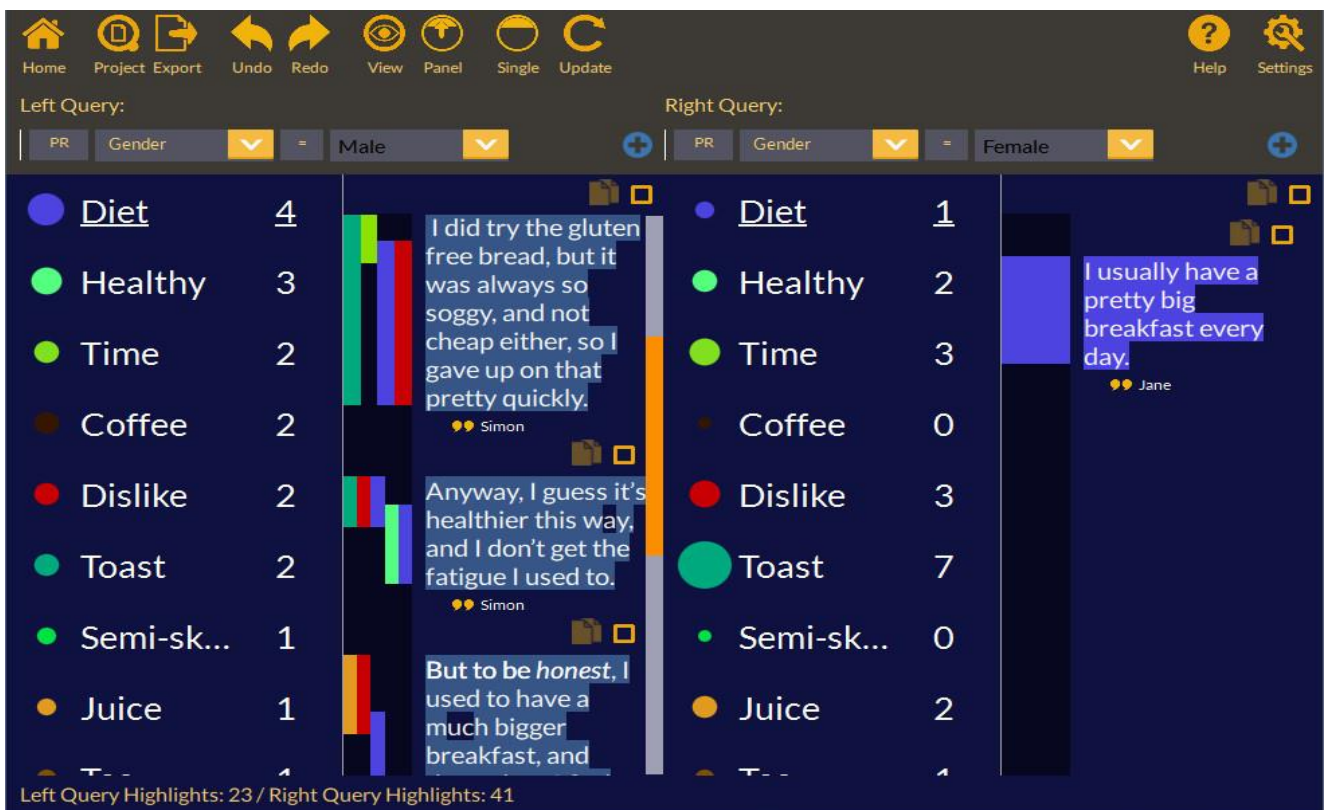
Home Project Export Undo Redo View Panel Single Update Help Settings

Left Query:

PR Gender = Male

Right Query:

PR Gender = Female

Diet 4
Healthy 3
Time 2
Coffee 2
Dislike 2
Toast 2
Semi-sk... 1
Juice 1
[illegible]

I did try the gluten free bread, but it was always so soggy, and not cheap either, so I gave up on that pretty quickly.
Simon

Anyway, I guess it's healthier this way, and I don't get the fatigue I used to.
Simon

But to be *honest*, I used to have a much bigger breakfast, and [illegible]

Diet 1
Healthy 2
Time 3
Coffee 0
Dislike 3
Toast 7
Semi-sk... 0
Juice 2
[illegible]

I usually have a pretty big breakfast every day.
Jane

Left Query Highlights: 23 / Right Query Highlights: 41